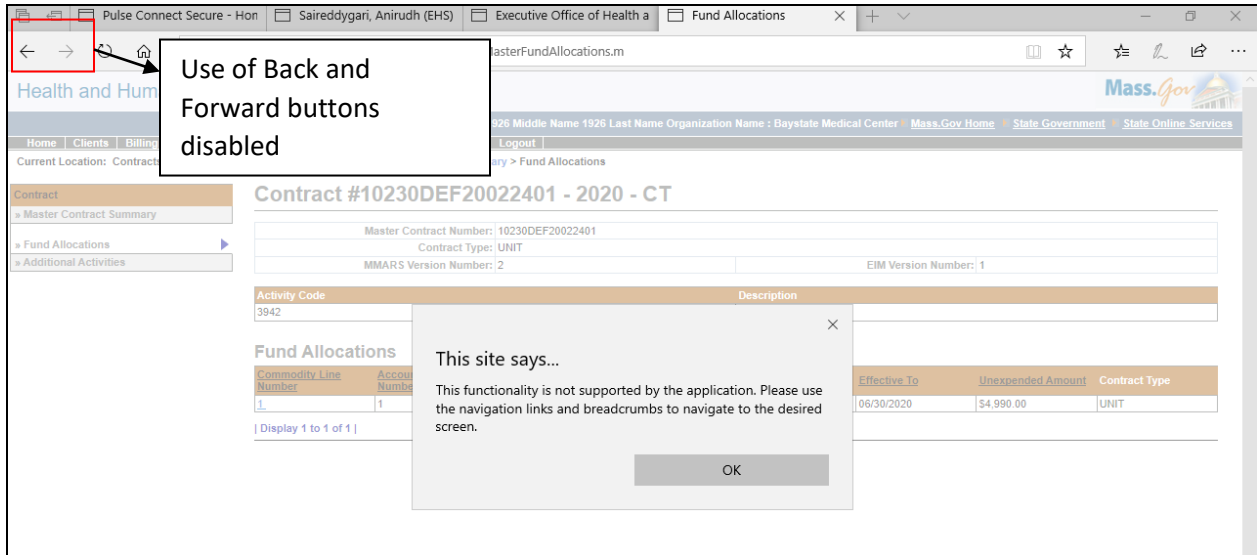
Pulse Connect Secure - Hon
Saireddygari, Anirudh (EHS)
Executive Office of Health a
Fund Allocations

MasterFundAllocations.m

Use of Back and Forward buttons disabled

Health and Hum

Mass.Gov

926 Middle Name 1926 Last Name Organization Name : Baystate Medical Center | Mass.Gov Home | State Government | State Online Services

Home | Clients | Billing | Logout

Current Location: Contracts ary > Fund Allocations

Contract
» Master Contract Summary
» Fund Allocations
» Additional Activities

Contract #10230DEF20022401 - 2020 - CT

Master Contract Number: 10230DEF20022401
Contract Type: UNIT
MMARS Version Number: 2
EIM Version Number: 1

| Activity Code | Description |
|---|---|
| 3942 | |

Fund Allocations

| Commodity Line Number | Accou Numbe | Effective To | Unexpended Amount | Contract Type |
|---|---|---|---|---|
| 1 | 1 | 06/30/2020 | $4,990.00 | UNIT |

| Display 1 to 1 of 1 |

This site says...

This functionality is not supported by the application. Please use the navigation links and breadcrumbs to navigate to the desired screen.

OK